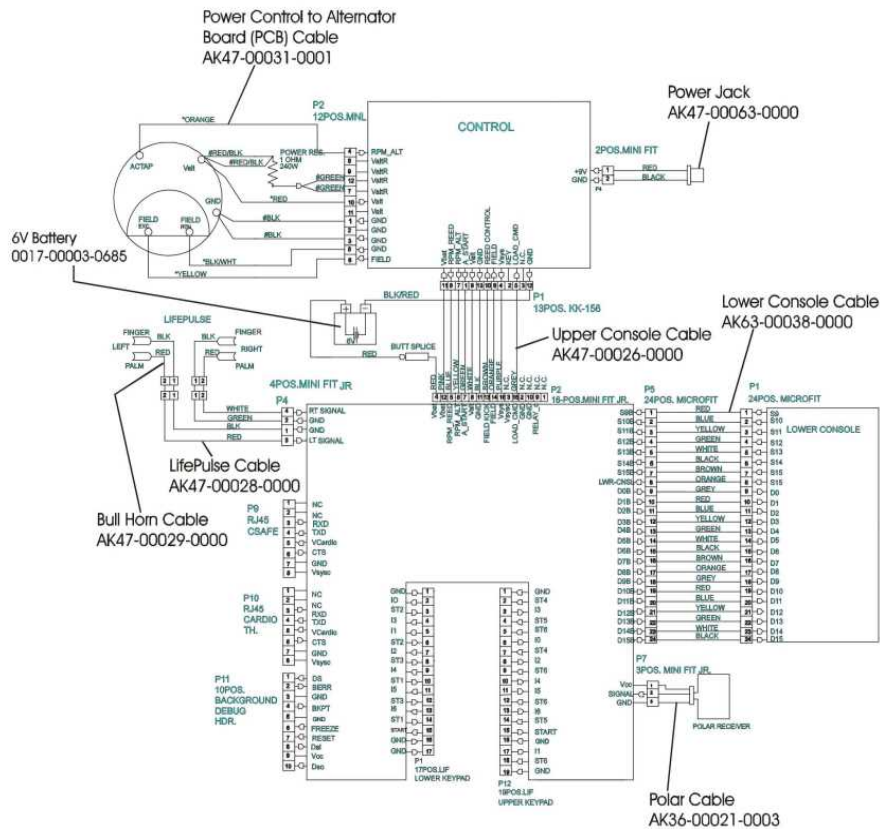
Power Control to Alternator Board (PCB) Cable
AK47-00031-0001

Power Jack
AK47-00063-0000

P2
12POS.MNL

CONTROL

*ORANGE
ACTAP
Valt
#RED/BLK
#RED/BLK
POWER RES
1 OHM
240W
#GREEN
#GREEN
*RED
GND
#BLK
#BLK
FIELD EXC
FIELD PIN
*BLK/WHT
*YELLOW

4 RPM_ALT
9 ValtR
8 ValtR
12 ValtR
7 ValtR
10 Valt
11 Valt
1 GND
2 GND
3 GND
5 GND
6 FIELD

2POS.MINI FIT
+9V 1
GND 2
P4
RED
BLACK

6V Battery
0017-00003-0685

Vbat RPM_REED RPM_ALT A_START Valt GND REED CONTROL FIELD Vsys KEY LOAD_CMD N.C. GND

11 8 7 1 9 10 12 4 6 5 2 3 13

P1
13POS. KK-156

BLK/RED
6V
RED
BUTT SPLICE

Upper Console Cable
AK47-00026-0000

Lower Console Cable
AK63-00038-0000

LIFEPULSE
FINGER BLK
LEFT RED
PALM
BLK FINGER
RED RIGHT
PALM
2 1
2 1
2 1
2 1

4POS.MINI FIT JR.
P4
WHITE 4 RT SIGNAL
GREEN 3 GND
BLK 2 GND
RED 1 LT SIGNAL

LifePulse Cable
AK47-00028-0000

Bull Horn Cable
AK47-00029-0000

RED PINK BLK YELLOW GREEN WHITE BLK BROWN ORANGE PURPLE GREY

Vbat PWM RPM_REED RPM_ALT A_START GND FIELD FIELD DUTY Vsys LOAD_CMD GND N.C. N.C. RELAY

4 12 8 7 6 5 15 14 13 9 3 2 16 10 1 11

P2
16-POS.MINI FIT JR.

P5
24POS. MICROFIT

P1
24POS. MICROFIT

LOWER CONSOLE

| | | | | | |
|---|---|---|---|---|---|
| S9B | 1 | RED | 1 | S9 |
| S10B | 2 | BLUE | 2 | S10 |
| S11B | 3 | YELLOW | 3 | S11 |
| S12B | 4 | GREEN | 4 | S12 |
| S13B | 5 | WHITE | 5 | S13 |
| S14B | 6 | BLACK | 6 | S14 |
| S15B | 7 | BROWN | 7 | S15 |
| LWR-CNSL | 8 | ORANGE | 8 | S15 |
| D0B | 9 | GREY | 9 | D0 |
| D1B | 10 | RED | 10 | D1 |
| D2B | 11 | BLUE | 11 | D2 |
| D3B | 12 | YELLOW | 12 | D3 |
| D4B | 13 | GREEN | 13 | D4 |
| D5B | 14 | WHITE | 14 | D5 |
| D6B | 15 | BLACK | 15 | D6 |
| D7B | 16 | BROWN | 16 | D7 |
| D8B | 17 | ORANGE | 17 | D8 |
| D9B | 18 | GREY | 18 | D9 |
| D10B | 19 | RED | 19 | D10 |
| D11B | 20 | BLUE | 20 | D11 |
| D12B | 21 | YELLOW | 21 | D12 |
| D13B | 22 | GREEN | 22 | D13 |
| D14B | 23 | WHITE | 23 | D14 |
| D15B | 24 | BLACK | 24 | D15 |

P9
RJ45
CSAFE
1 NC
2 NC
3 RXD
4 TXD
5 VCardio
6 CTS
7 GND
8 Vsys

P10
RJ45
CARDIO
TH.
1 NC
2 NC
3 RXD
4 TXD
5 VCardio
6 CTS
7 GND
8 Vsys

P11
10POS.
BACKGROUND
DEBUG
HDR.
1 DS
2 BERR
3 GND
4 BKPT
5 GND
6 FREEZE
7 RESET
8 Dsi
9 Vcc
10 Dso

GND 1
I0 2
ST2 3
I3 4
I1 5
ST2 6
I2 7
ST3 8
I4 9
ST1 10
I5 11
ST3 12
I6 13
ST1 14
START 15
GND 16
GND 17
P1
17POS.LIF
LOWER KEYPAD

1 GND
2 ST4
3 I3
4 ST5
5 ST6
6 I1
7 ST4
8 I2
9 ST6
10 I4
11 I5
12 ST6
13 I6
14 ST5
15 START
16 GND
17 I1
18 ST6
19 GND
P12
19POS.LIF
UPPER KEYPAD

P7
3POS. MINI FIT JR.
Vcc 1
SIGNAL 2
GND 3
POLAR RECEIVER

Polar Cable
AK36-00021-0003